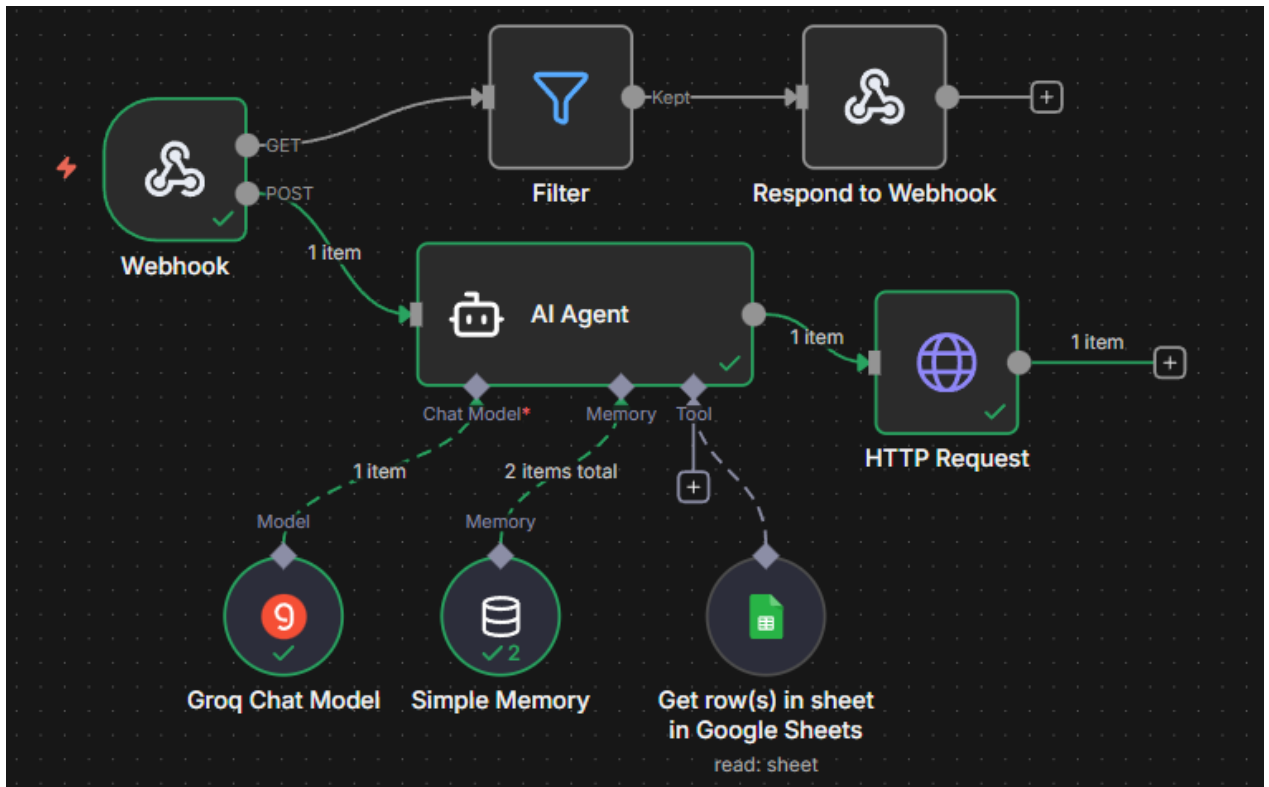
GET
POST
Webhook
Filter
Kept
Respond to Webhook
1 item
AI Agent
1 item
HTTP Request
1 item
Chat Model*
Memory
Tool
1 item
2 items total
Model
Memory
Groq Chat Model
2
Simple Memory
Get row(s) in sheet in Google Sheets
read: sheet